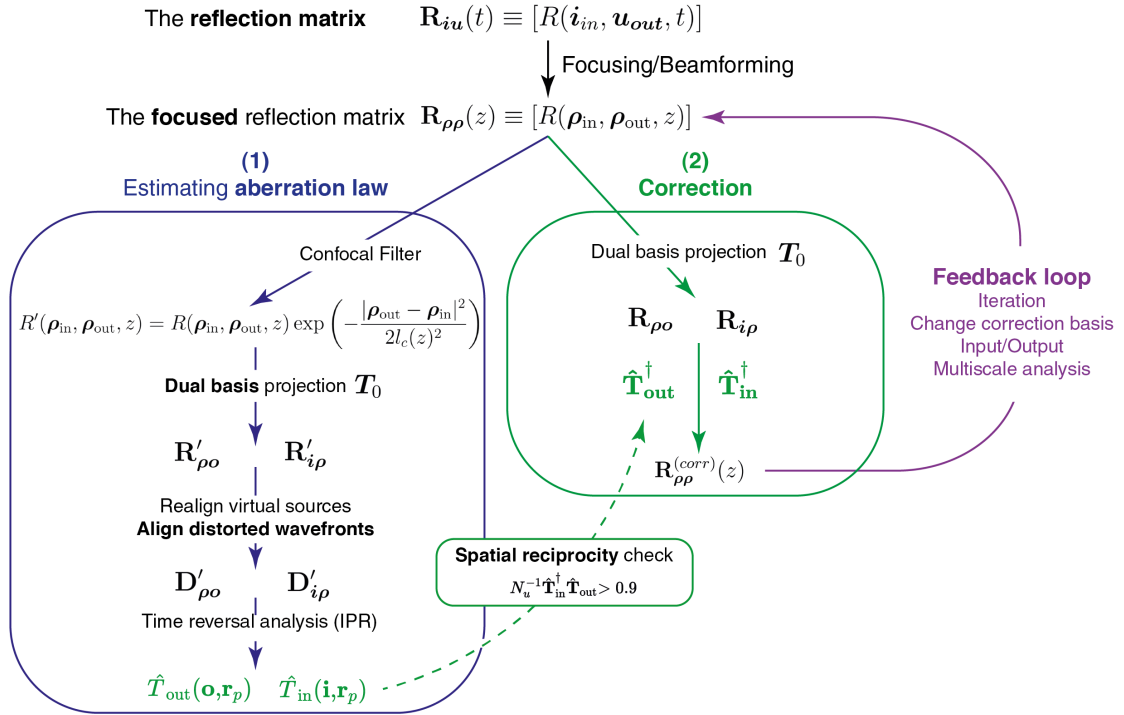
The **reflection matrix** $\mathbf{R}_{\boldsymbol{iu}}(t) \equiv [R(\boldsymbol{i}_{in}, \boldsymbol{u_{out}}, t)]$

Focusing/Beamforming

The **focused** reflection matrix $\mathbf{R}_{\boldsymbol{\rho\rho}}(z) \equiv [R(\boldsymbol{\rho}_{\text{in}}, \boldsymbol{\rho}_{\text{out}}, z)]$

(1)
Estimating **aberration law**

Confocal Filter

$R'(\boldsymbol{\rho}_{\text{in}}, \boldsymbol{\rho}_{\text{out}}, z) = R(\boldsymbol{\rho}_{\text{in}}, \boldsymbol{\rho}_{\text{out}}, z) \exp\left(-\frac{|\boldsymbol{\rho}_{\text{out}} - \boldsymbol{\rho}_{\text{in}}|^2}{2l_c(z)^2}\right)$

**Dual basis** projection $\boldsymbol{T}_0$

$\mathbf{R}'_{\boldsymbol{\rho o}}$ $\mathbf{R}'_{\boldsymbol{i\rho}}$

Realign virtual sources
**Align distorted wavefronts**

$\mathbf{D}'_{\boldsymbol{\rho o}}$ $\mathbf{D}'_{\boldsymbol{i\rho}}$

Time reversal analysis (IPR)

$\hat{T}_{\text{out}}(\mathbf{o},\mathbf{r}_p)$ $\hat{T}_{\text{in}}(\mathbf{i},\mathbf{r}_p)$

(2)
**Correction**

Dual basis projection $\boldsymbol{T}_0$

$\mathbf{R}_{\boldsymbol{\rho o}}$ $\mathbf{R}_{\boldsymbol{i\rho}}$

$\hat{\mathbf{T}}_{\mathbf{out}}^{\dagger}$ $\hat{\mathbf{T}}_{\mathbf{in}}^{\dagger}$

$\mathbf{R}_{\boldsymbol{\rho\rho}}^{(corr)}(z)$

**Spatial reciprocity** check
$N_u^{-1}\hat{\mathbf{T}}_{\text{in}}^{\dagger}\hat{\mathbf{T}}_{\text{out}} > 0.9$

**Feedback loop**
Iteration
Change correction basis
Input/Output
Multiscale analysis